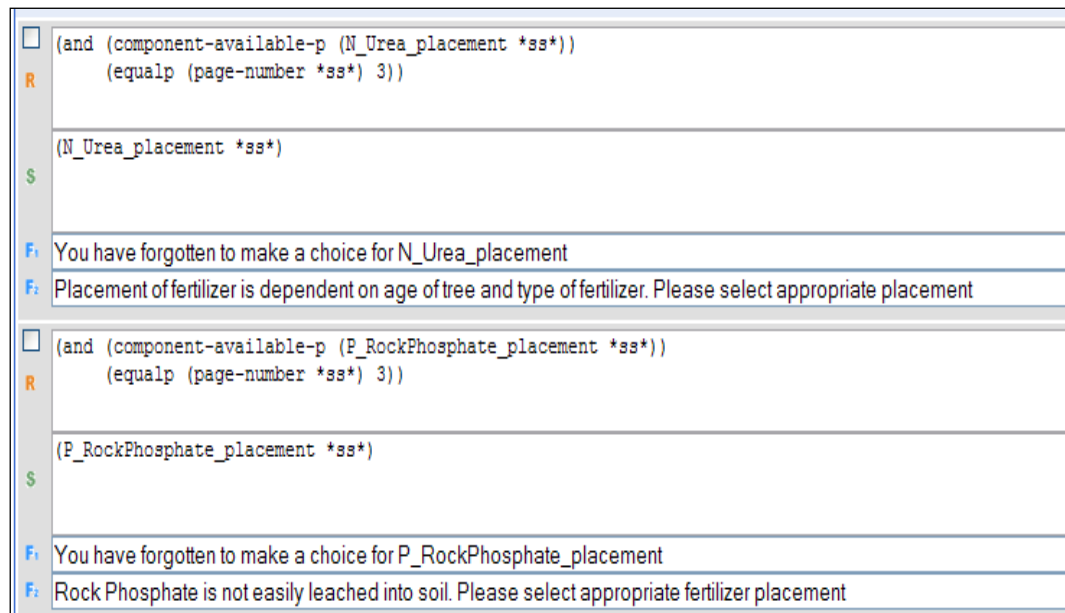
R
(and (component-available-p (N_Urea_placement *ss*))
     (equalp (page-number *ss*) 3))

S
(N_Urea_placement *ss*)

F1 You have forgotten to make a choice for N_Urea_placement

F2 Placement of fertilizer is dependent on age of tree and type of fertilizer. Please select appropriate placement

R
(and (component-available-p (P_RockPhosphate_placement *ss*))
     (equalp (page-number *ss*) 3))

S
(P_RockPhosphate_placement *ss*)

F1 You have forgotten to make a choice for P_RockPhosphate_placement

F2 Rock Phosphate is not easily leached into soil. Please select appropriate fertilizer placement